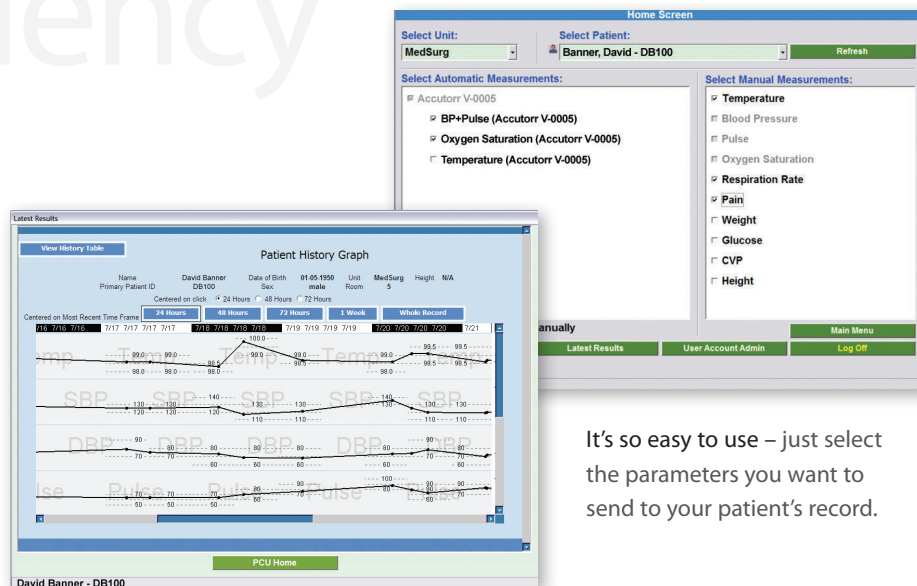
iency

Home Screen

Select Unit:
MedSurg

Select Patient:
Banner, David - DB100

Refresh

Select Automatic Measurements:
Accutorr V-0005
BP+Pulse (Accutorr V-0005)
Oxygen Saturation (Accutorr V-0005)
Temperature (Accutorr V-0005)

Select Manual Measurements:
Temperature
Blood Pressure
Pulse
Oxygen Saturation
Respiration Rate
Pain
Weight
Glucose
CVP
Height

anually

Main Menu

Latest Results

User Account Admin

Log Off

Latest Results

View History Table

Patient History Graph

Name David Banner Date of Birth 01-05-1950 Unit MedSurg Height N/A
Primary Patient ID DB100 Sex male Room 5

Centered on click 24 Hours 48 Hours 72 Hours

Centered on Most Recent Time Frame 24 Hours 48 Hours 72 Hours 1 Week Whole Record

7/16 7/16 7/16 7/17 7/17 7/17 7/17 7/18 7/18 7/18 7/18 7/19 7/19 7/19 7/19 7/20 7/20 7/20 7/20 7/21

Temp 99.0 99.0 98.5 100.0 99.0 99.0 98.5 98.5 99.5 98.5 98.0 98.0 98.0 98.5 98.0 98.5

SBP 130 130 120 140 130 130 140 130 130 120 120 110 110 110

DBP 90 80 80 80 80 90 80 70 70 60 60 60 70 70 60

Pulse 70 70 90 100 90 80 80 90 70 70 50 50 50 60 60 60

PCU Home

David Banner - DB100

It’s so easy to use – just select the parameters you want to send to your patient’s record.